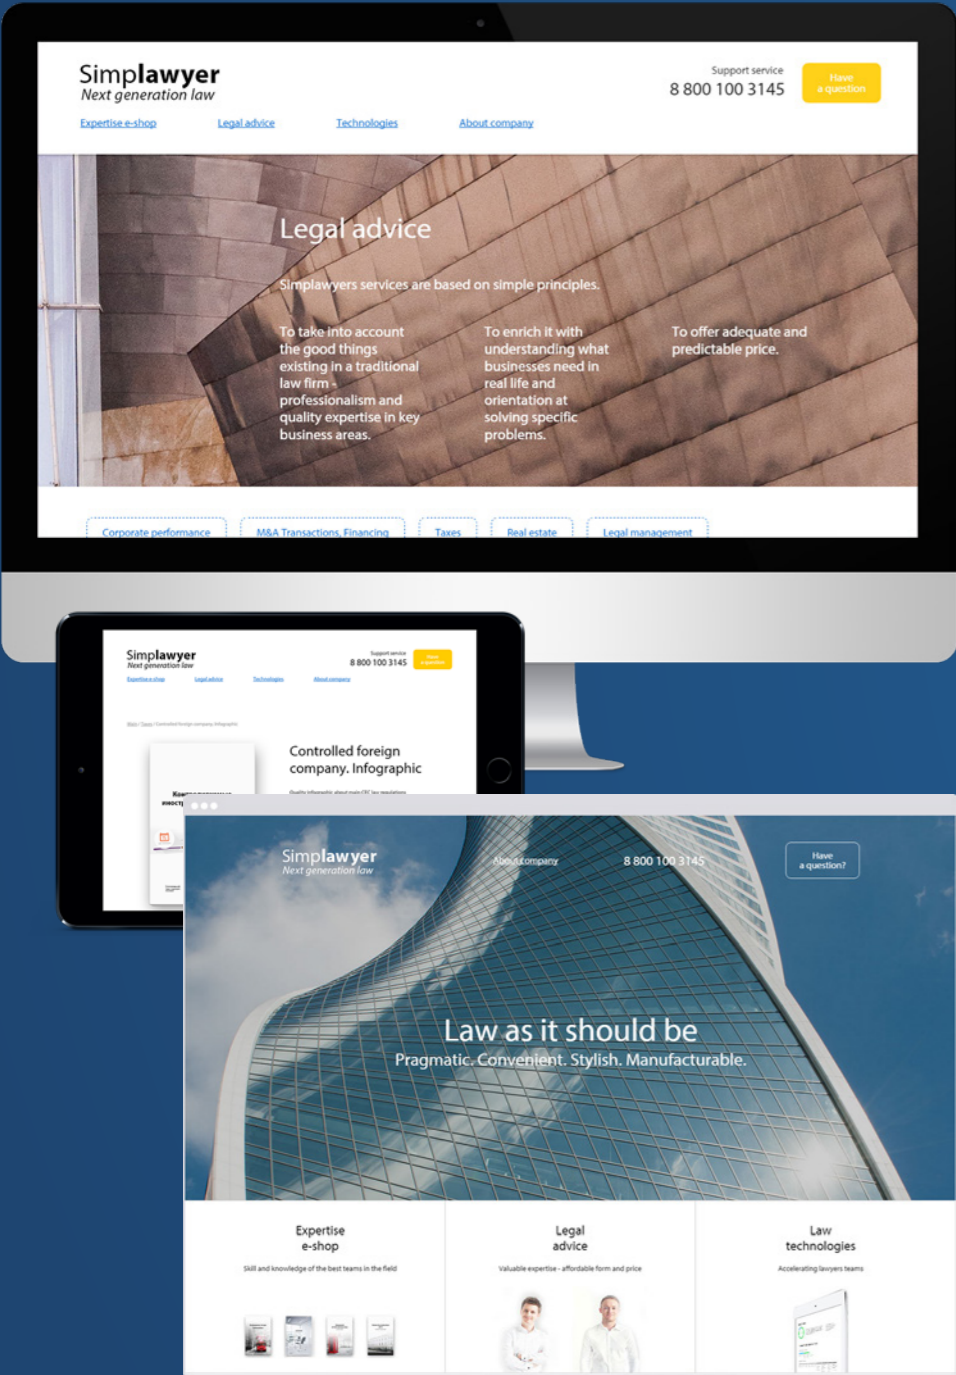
Simplawyer
Next generation law

Support service
8 800 100 3145

Have a question

Expertise e-shop   Legal advice   Technologies   About company

Legal advice

Simplawyers services are based on simple principles.

To take into account the good things existing in a traditional law firm - professionalism and quality expertise in key business areas.

To enrich it with understanding what businesses need in real life and orientation at solving specific problems.

To offer adequate and predictable price.

Corporate performance   M&A Transactions, Financing   Taxes   Real estate   Legal management

Simplawyer
Next generation law

Support service
8 800 100 3145

Have a question

Expertise e-shop   Legal advice   Technologies   About company

Controlled foreign company. Infographic

Simplawyer
Next generation law

About company   8 800 100 3145

Have a question?

Law as it should be
Pragmatic. Convenient. Stylish. Manufacturable.

Expertise e-shop
Skill and knowledge of the best teams in the field

Legal advice
Valuable expertise - affordable form and price

Law technologies
Accelerating lawyers teams